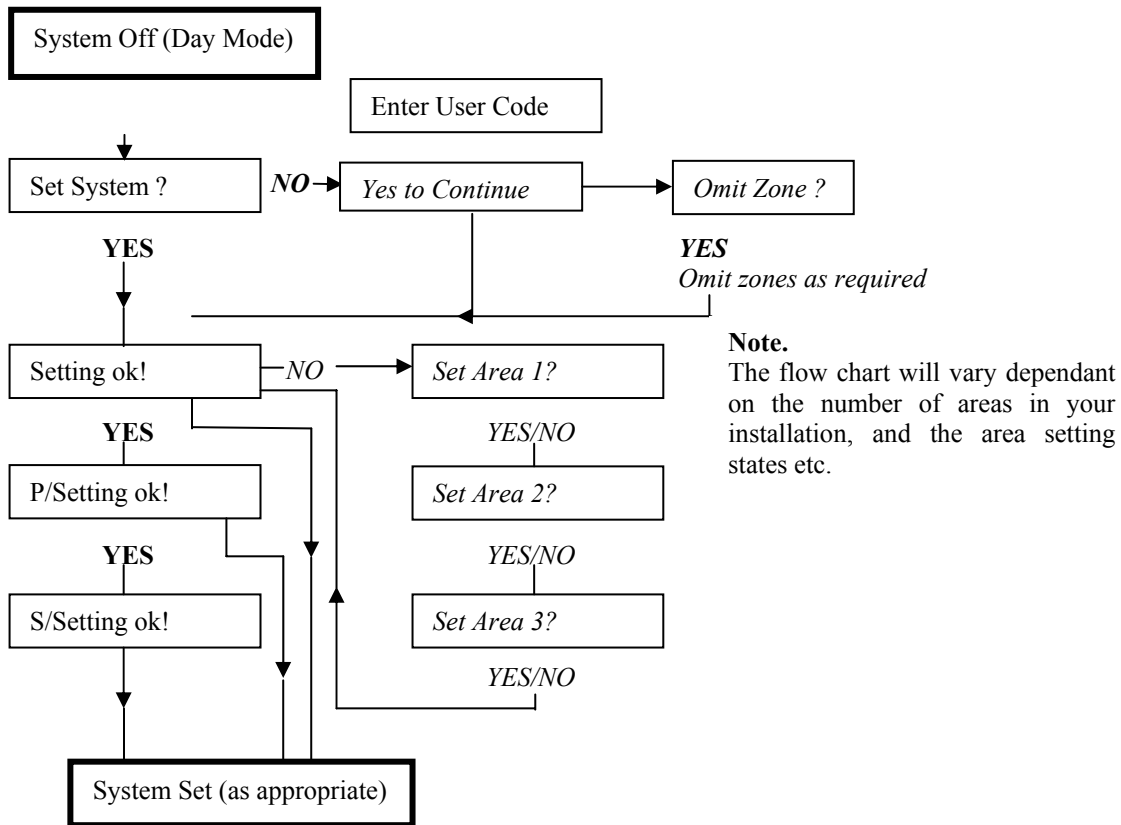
System Off (Day Mode)

Enter User Code

Set System ?

NO

Yes to Continue

Omit Zone ?

YES

YES
Omit zones as required

Setting ok!

NO

Set Area 1?

Note.
The flow chart will vary dependant on the number of areas in your installation, and the area setting states etc.

YES

YES/NO

P/Setting ok!

Set Area 2?

YES

YES/NO

S/Setting ok!

Set Area 3?

YES/NO

System Set (as appropriate)